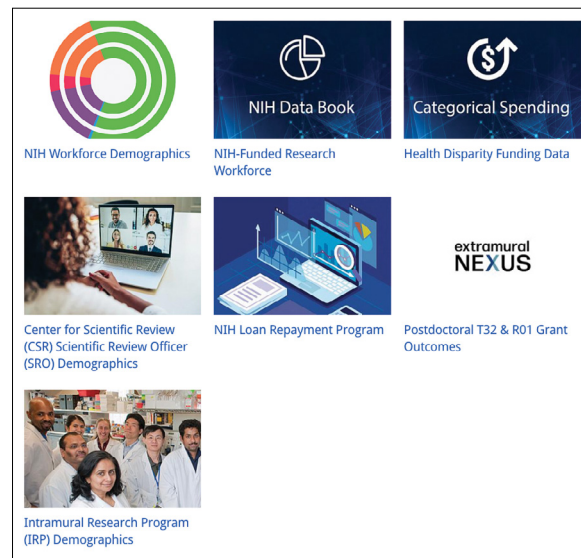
NIH Workforce Demographics

NIH Data Book

NIH-Funded Research Workforce

Categorical Spending

Health Disparity Funding Data

Center for Scientific Review (CSR) Scientific Review Officer (SRO) Demographics

NIH Loan Repayment Program

extramural NEXUS

Postdoctoral T32 & R01 Grant Outcomes

Intramural Research Program (IRP) Demographics